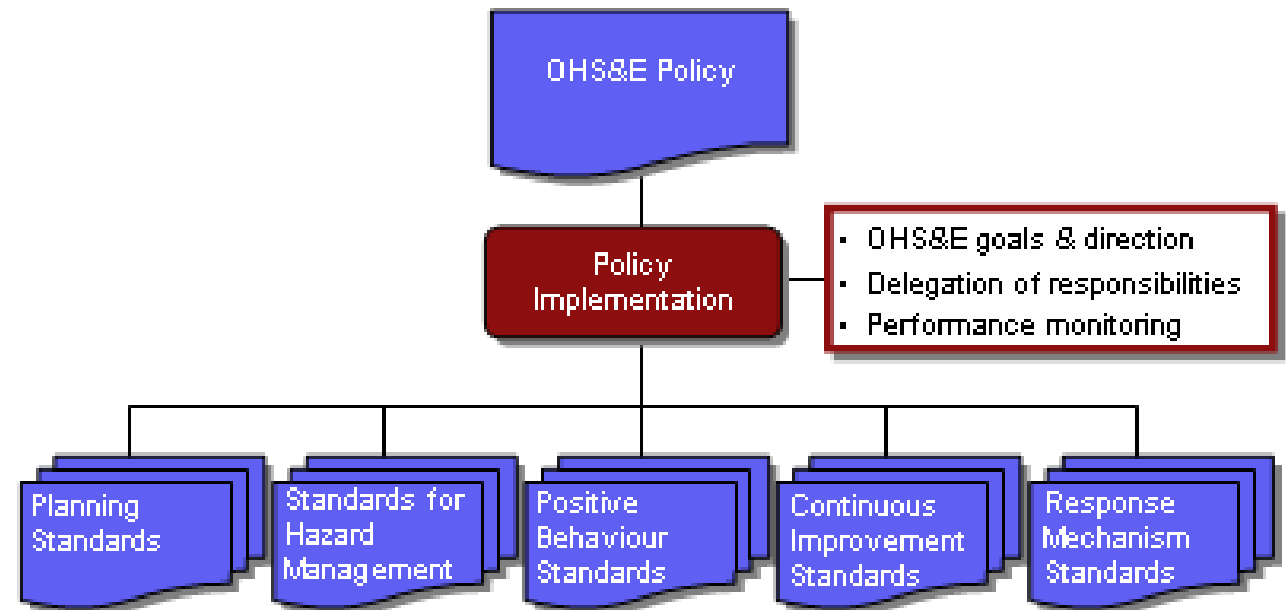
OHS&E Policy

Policy Implementation

- OHS&E goals & direction
- Delegation of responsibilities
- Performance monitoring

Planning Standards

Standards for Hazard Management

Positive Behaviour Standards

Continuous Improvement Standards

Response Mechanism Standards